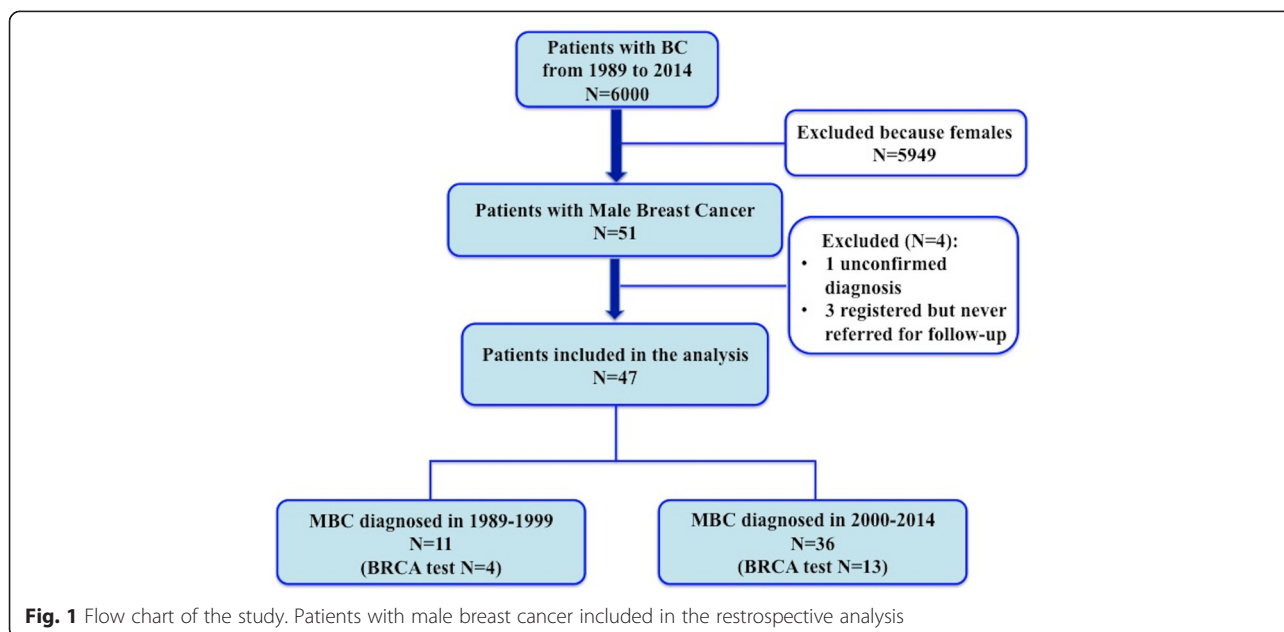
Patients with BC from 1989 to 2014
N=6000

Excluded because females
N=5949

Patients with Male Breast Cancer
N=51

Excluded (N=4):
• 1 unconfirmed diagnosis
• 3 registered but never referred for follow-up

Patients included in the analysis
N=47

MBC diagnosed in 1989-1999
N=11
(BRCA test N=4)

MBC diagnosed in 2000-2014
N=36
(BRCA test N=13)

**Fig. 1** Flow chart of the study. Patients with male breast cancer included in the restrospective analysis